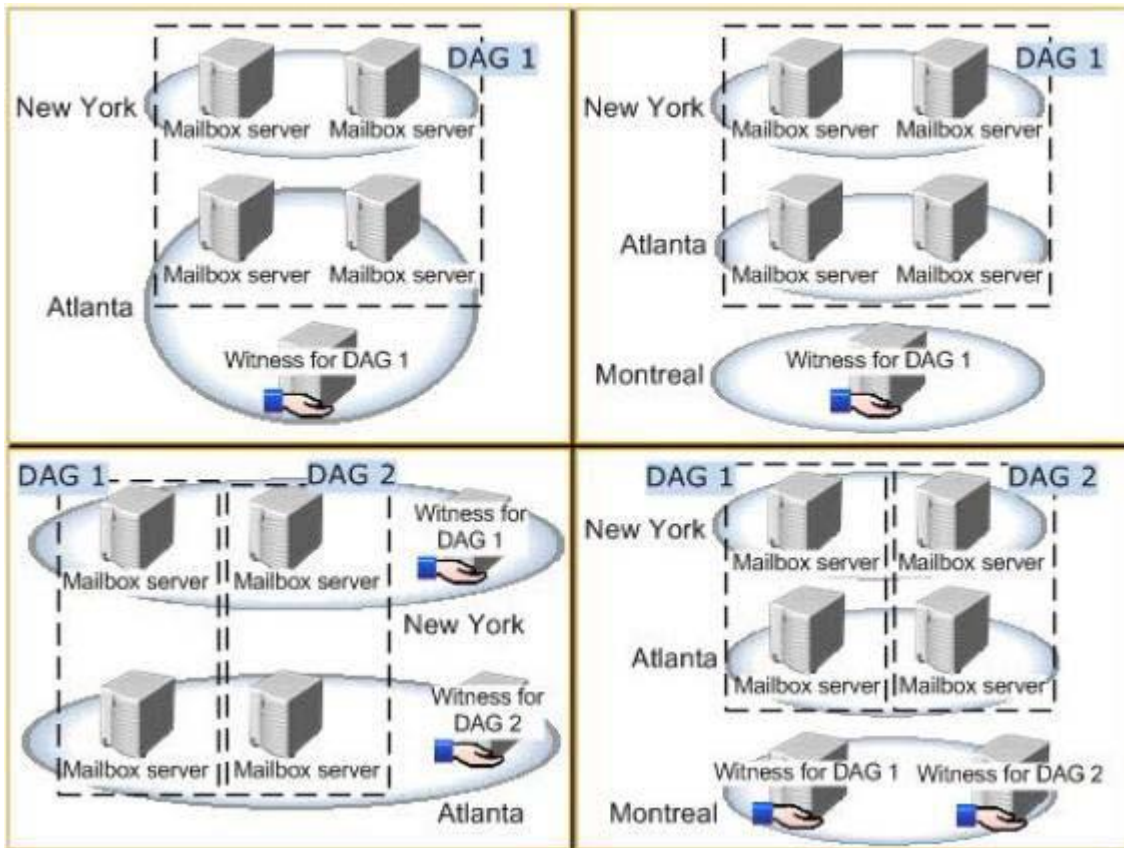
DAG 1
New York
Mailbox server
Mailbox server
Mailbox server
Mailbox server
Atlanta
Witness for DAG 1

DAG 1
New York
Mailbox server
Mailbox server
Atlanta
Mailbox server
Mailbox server
Montreal
Witness for DAG 1

DAG 1
DAG 2
Mailbox server
Mailbox server
Witness for DAG 1
New York
Mailbox server
Mailbox server
Witness for DAG 2
Atlanta

DAG 1
DAG 2
New York
Mailbox server
Mailbox server
Atlanta
Mailbox server
Mailbox server
Witness for DAG 1
Witness for DAG 2
Montreal